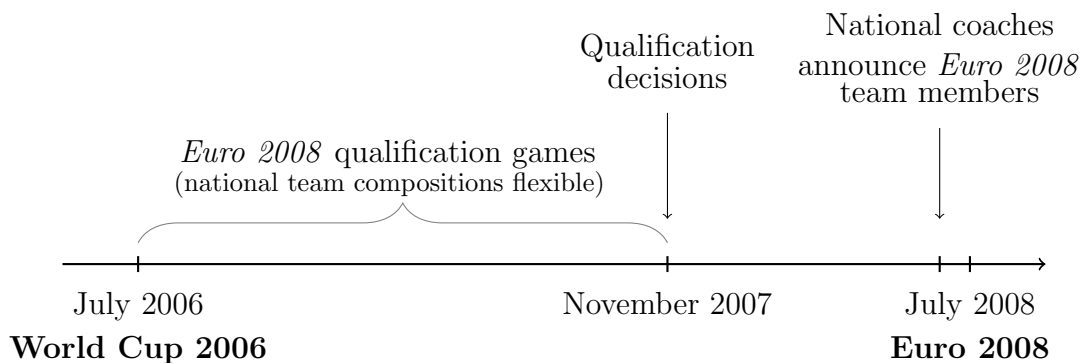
Qualification decisions

National coaches announce *Euro 2008* team members

*Euro 2008* qualification games
(national team compositions flexible)

July 2006
**World Cup 2006**

November 2007

July 2008
**Euro 2008**